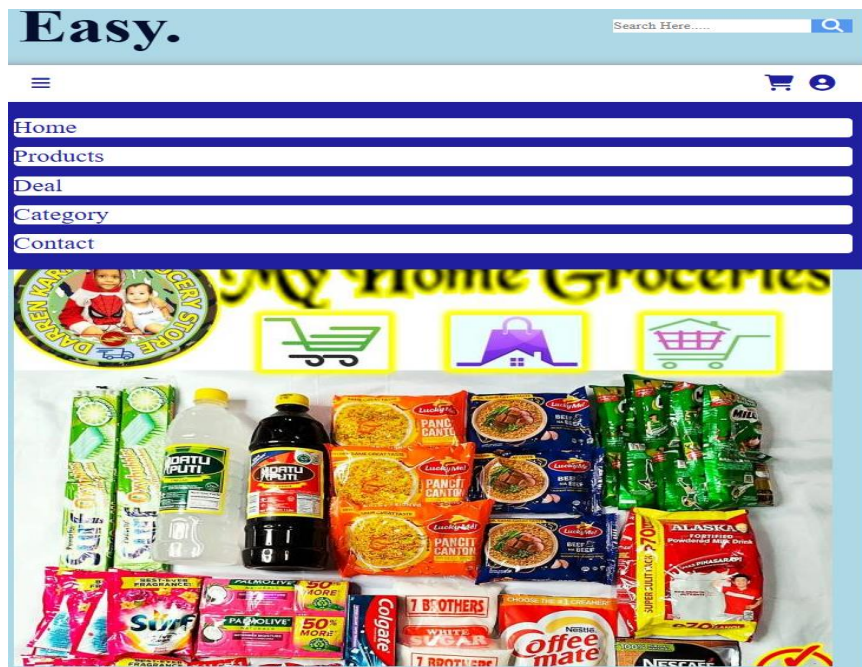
Easy.

Search Here.....

Home

Products

Deal

Category

Contact

My Home Groceries

DARREN KAR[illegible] GROCERY STORE

DATU PUTI

DATU PUTI

Lucky Me!

PANCIT CANTON

PANCIT CANTON

PANCIT CANTON

BEEF

ALASKA

FORTIFIED Powdered Milk Drink

Surf

PALMOLIVE

50% MORE

Colgate

7 BROTHERS

7 BROTHERS

Nestlé

Coffee mate

NESCAFÉ

MILO